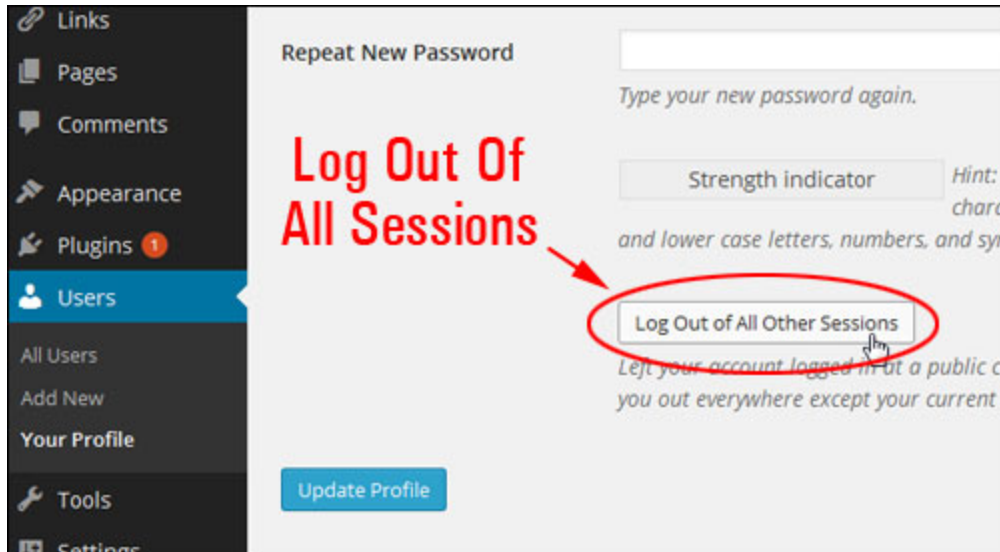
Links
Pages
Comments
Appearance
Plugins 1
Users
All Users
Add New
Your Profile
Tools
Settings

Repeat New Password

Type your new password again.

Log Out Of All Sessions

Strength indicator

Hint: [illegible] chara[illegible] and lower case letters, numbers, and sy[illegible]

Log Out of All Other Sessions

Left your account logged in at a public c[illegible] you out everywhere except your current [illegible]

Update Profile